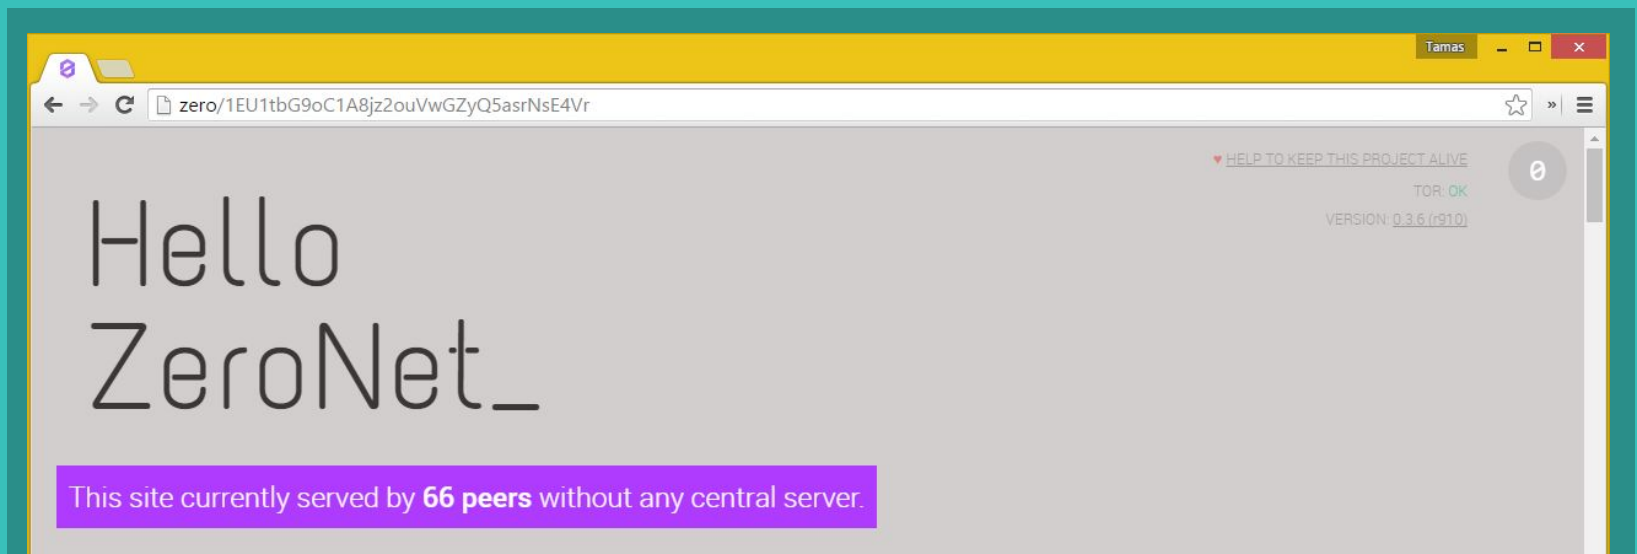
Tamas

zero/1EU1tbG9oC1A8jz2ouVwGZyQ5asrNsE4Vr

♥ HELP TO KEEP THIS PROJECT ALIVE

TOR: OK

VERSION: 0.3.6 (r910)

0

Hello ZeroNet_

This site currently served by **66 peers** without any central server.